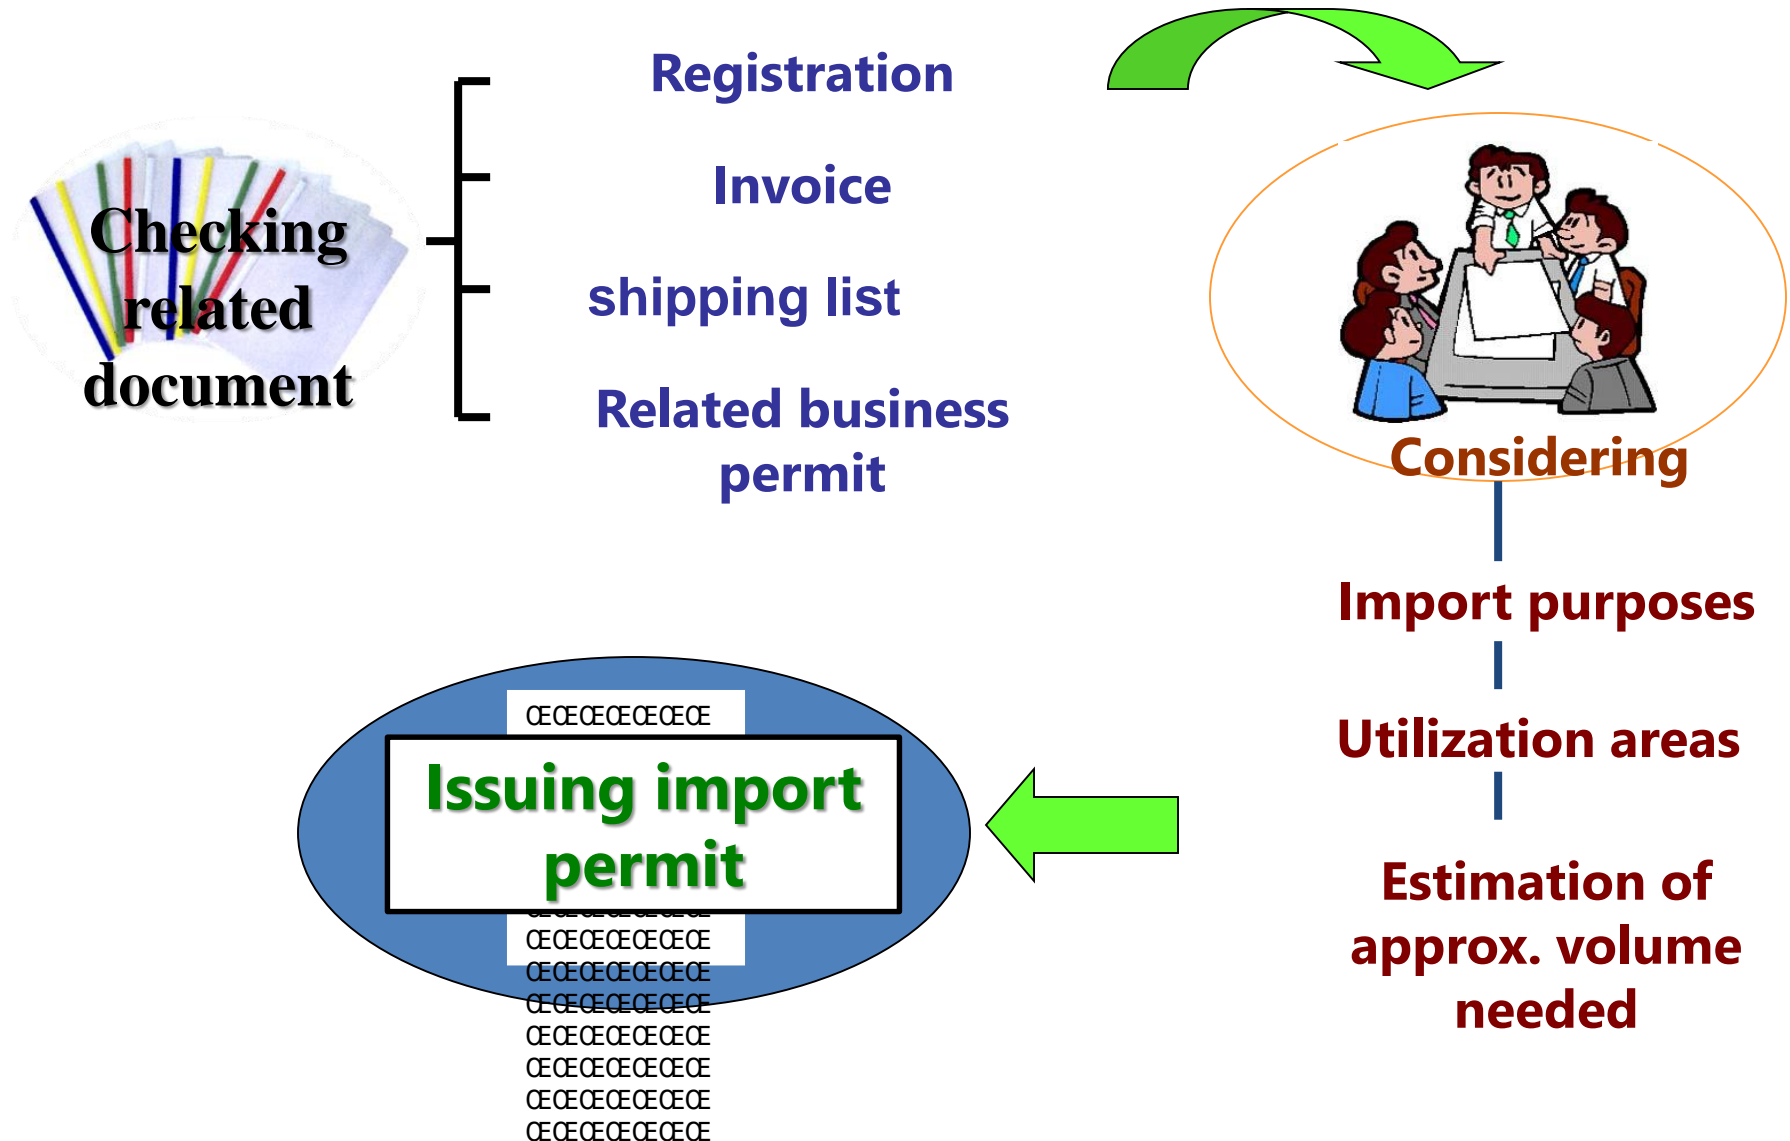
Checking related document

Registration

Invoice

shipping list

Related business permit

Considering

Import purposes

Utilization areas

Estimation of approx. volume needed

ŒŒŒŒŒŒŒŒ

Issuing import permit

ŒŒŒŒŒŒŒŒ
ŒŒŒŒŒŒŒŒ
ŒŒŒŒŒŒŒŒ
ŒŒŒŒŒŒŒŒ
ŒŒŒŒŒŒŒŒ
ŒŒŒŒŒŒŒŒ
ŒŒŒŒŒŒŒŒ